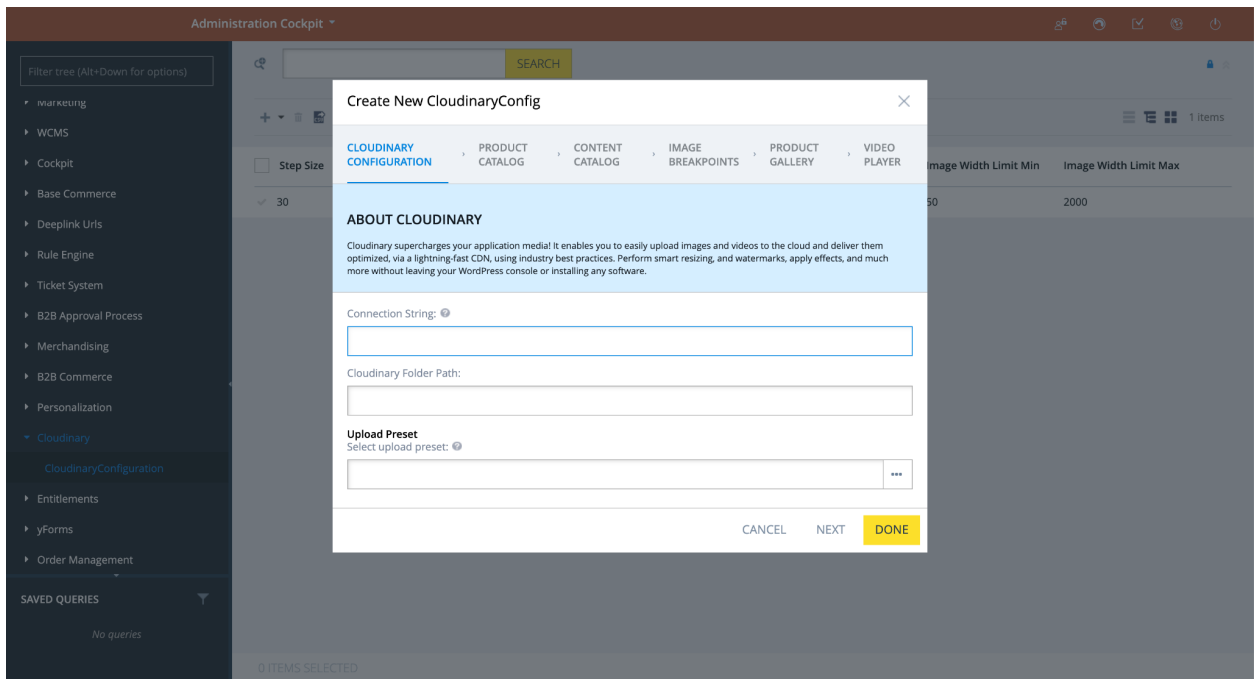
Administration Cockpit

Filter tree (Alt+Down for options)

SEARCH

Marketing
WCMS
Cockpit
Base Commerce
Deeplink Urls
Rule Engine
Ticket System
B2B Approval Process
Merchandising
B2B Commerce
Personalization
Cloudinary
CloudinaryConfiguration
Entitlements
yForms
Order Management

SAVED QUERIES

No queries

1 items

| Step Size | Image Width Limit Min | Image Width Limit Max |
|---|---|---|
| 30 | 50 | 2000 |

0 ITEMS SELECTED

Create New CloudinaryConfig

CLOUDINARY CONFIGURATION
PRODUCT CATALOG
CONTENT CATALOG
IMAGE BREAKPOINTS
PRODUCT GALLERY
VIDEO PLAYER

ABOUT CLOUDINARY

Cloudinary supercharges your application media! It enables you to easily upload images and videos to the cloud and deliver them optimized, via a lightning-fast CDN, using industry best practices. Perform smart resizing, and watermarks, apply effects, and much more without leaving your WordPress console or installing any software.

Connection String:

Cloudinary Folder Path:

Upload Preset
Select upload preset:

CANCEL
NEXT
DONE